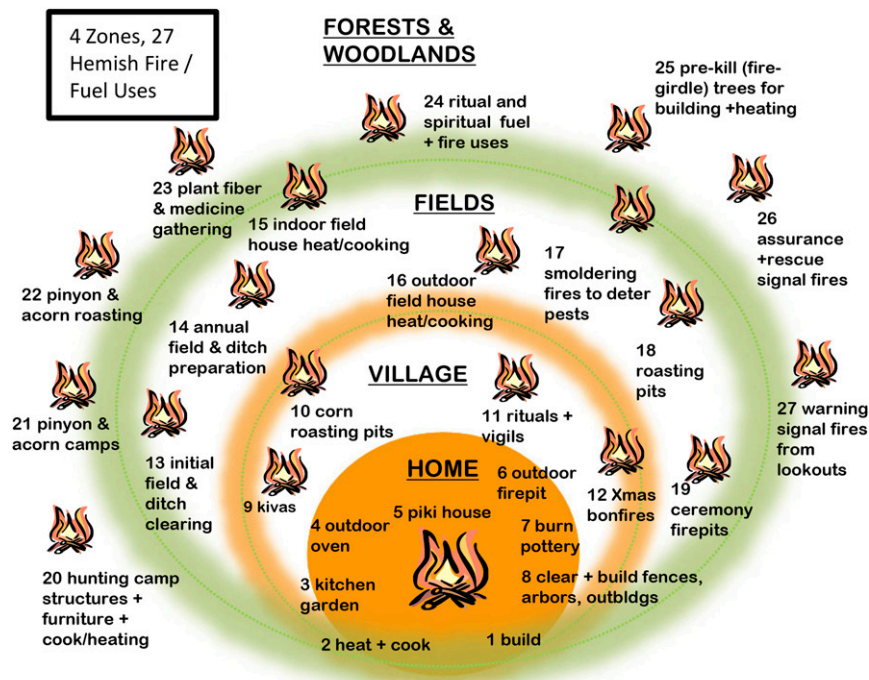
4 Zones, 27 Hemish Fire / Fuel Uses

FORESTS & WOODLANDS

24 ritual and spiritual fuel + fire uses

25 pre-kill (fire-girdle) trees for building +heating

23 plant fiber & medicine gathering

26 assurance +rescue signal fires

22 pinyon & acorn roasting

21 pinyon & acorn camps

27 warning signal fires from lookouts

20 hunting camp structures + furniture + cook/heating

FIELDS

15 indoor field house heat/cooking

16 outdoor field house heat/cooking

17 smoldering fires to deter pests

14 annual field & ditch preparation

18 roasting pits

13 initial field & ditch clearing

19 ceremony firepits

VILLAGE

10 corn roasting pits

11 rituals + vigils

9 kivas

12 Xmas bonfires

HOME

5 piki house

6 outdoor firepit

4 outdoor oven

7 burn pottery

3 kitchen garden

8 clear + build fences, arbors, outbldgs

2 heat + cook

1 build